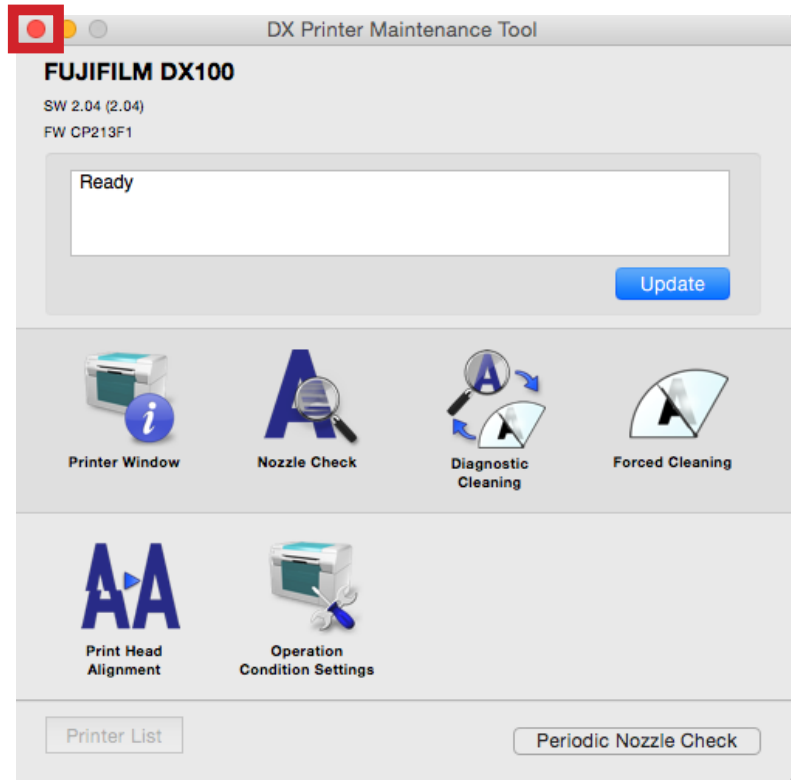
DX Printer Maintenance Tool

FUJIFILM DX100

SW 2.04 (2.04)

FW CP213F1

Ready

Update

Printer Window

Nozzle Check

Diagnostic Cleaning

Forced Cleaning

Print Head Alignment

Operation Condition Settings

Printer List

Periodic Nozzle Check